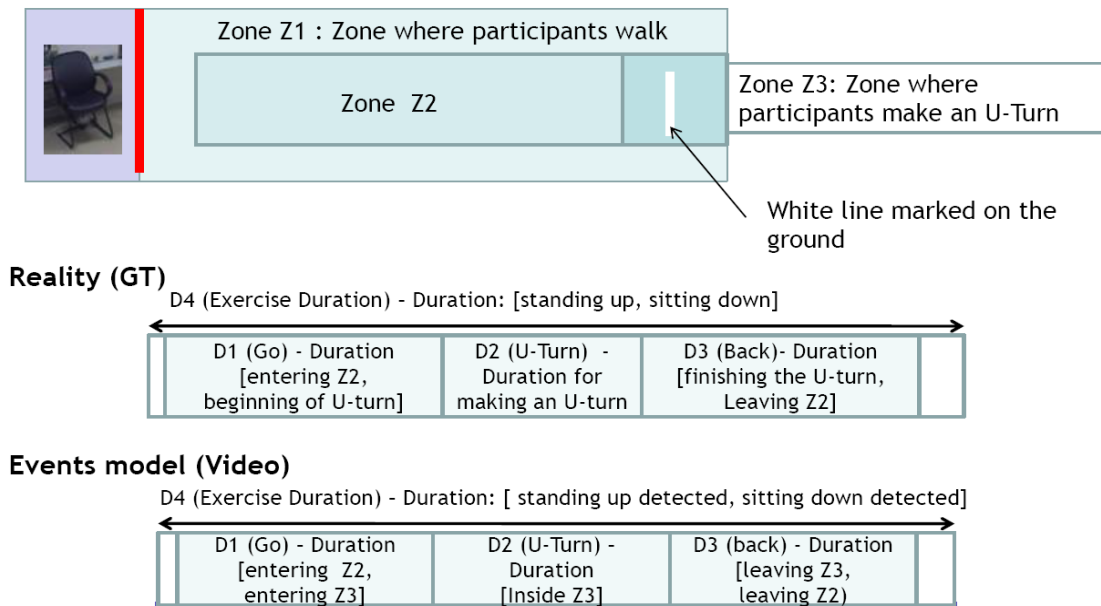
Zone Z1 : Zone where participants walk

Zone Z2

Zone Z3: Zone where participants make an U-Turn

White line marked on the ground

Reality (GT)

D4 (Exercise Duration) - Duration: [standing up, sitting down]

| | D1 (Go) - Duration [entering Z2, beginning of U-turn] | D2 (U-Turn) - Duration for making an U-turn | D3 (Back)- Duration [finishing the U-turn, Leaving Z2] | |
|---|---|---|---|---|

Events model (Video)

D4 (Exercise Duration) - Duration: [ standing up detected, sitting down detected]

| | D1 (Go) - Duration [entering Z2, entering Z3] | D2 (U-Turn) - Duration [Inside Z3] | D3 (back) - Duration [leaving Z3, leaving Z2) | |
|---|---|---|---|---|